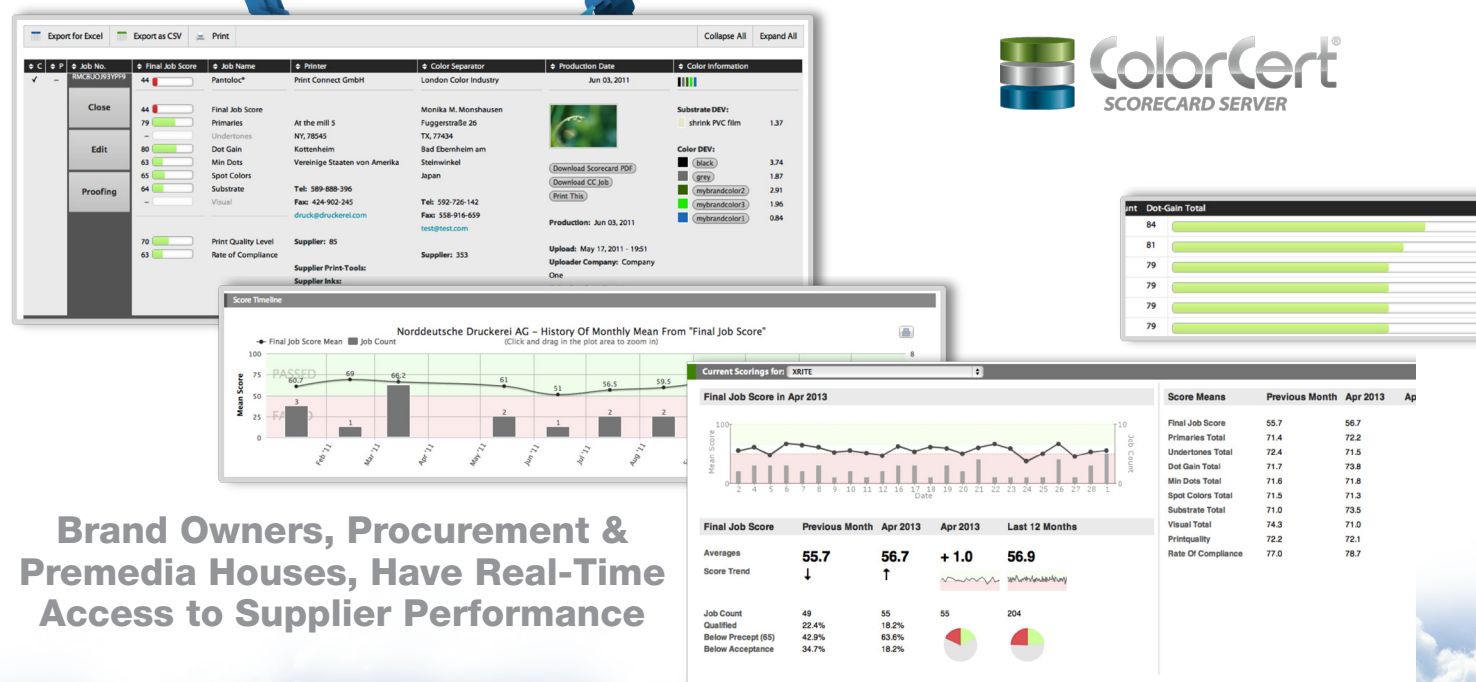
Export for Excel | Export as CSV | Print | Collapse All | Expand All

| C | P | Job No. | Final Job Score | Job Name | Printer | Color Separator | Production Date | Color Information |
|---|---|---|---|---|---|---|---|---|
| ✓ | – | RMCBUOJ93YPF9 | 44 | Pantoloc* | Print Connect GmbH | London Color Industry | Jun 03, 2011 | |

Close
Edit
Proofing

44 Final Job Score
79 Primaries
– Undertones
80 Dot Gain
63 Min Dots
65 Spot Colors
64 Substrate
– Visual

70 Print Quality Level
63 Rate of Compliance

At the mill 5
NY, 78545
Kottenheim
Vereinige Staaten von Amerika

Tel: 589-888-396
Fax: 424-902-245
druck@druckerei.com

Supplier: 85

Supplier Print-Tools:
Supplier Inks:

Monika M. Monshausen
Fuggerstraße 26
TX, 77434
Bad Ebernheim am
Steinwinkel
Japan

Tel: 592-726-142
Fax: 558-916-659
test@test.com

Supplier: 353

Download Scorecard PDF
Download CC Job
Print This

Production: Jun 03, 2011

Upload: May 17, 2011 - 19:51
Uploader Company: Company One

Substrate DEV:
shrink PVC film 1.37

Color DEV:
black 3.74
grey 1.87
mybrandcolor2 2.91
mybrandcolor3 1.96
mybrandcolor1 0.84

ColorCert®
SCORECARD SERVER

unt Dot-Gain Total
84
81
79
79
79
79

Score Timeline
Norddeutsche Druckerei AG – History Of Monthly Mean From "Final Job Score"
Final Job Score Mean Job Count
(Click and drag in the plot area to zoom in)
100 75 50 25 0
Mean Score
PASSED
FAILED
60.7 69 66.2 61 51 56.5 59.5
3 1 2 1 2 2
8
Feb '11 Mar '11 Apr '11 May '11 Jun '11 Jul '11 Aug '11

Current Scorings for: XRITE

Final Job Score in Apr 2013
100 Mean Score 0
10 Job Count 0
2 4 5 6 7 8 9 10 11 12 16 17 18 19 20 21 22 23 24 25 26 27 28 1
Date

| Final Job Score | Previous Month | Apr 2013 | Apr 2013 | Last 12 Months |
|---|---|---|---|---|
| Averages | 55.7 | 56.7 | + 1.0 | 56.9 |
| Score Trend | ↓ | ↑ | | |
| Job Count | 49 | 55 | 55 | 204 |
| Qualified | 22.4% | 18.2% | | |
| Below Precept (65) | 42.9% | 63.6% | | |
| Below Acceptance | 34.7% | 18.2% | | |

| Score Means | Previous Month | Apr 2013 | Ap |
|---|---|---|---|
| Final Job Score | 55.7 | 56.7 | |
| Primaries Total | 71.4 | 72.2 | |
| Undertones Total | 72.4 | 71.5 | |
| Dot Gain Total | 71.7 | 73.8 | |
| Min Dots Total | 71.6 | 71.8 | |
| Spot Colors Total | 71.5 | 71.3 | |
| Substrate Total | 71.0 | 73.5 | |
| Visual Total | 74.3 | 71.0 | |
| Printquality | 72.2 | 72.1 | |
| Rate Of Compliance | 77.0 | 78.7 | |

Brand Owners, Procurement & Premedia Houses, Have Real-Time Access to Supplier Performance